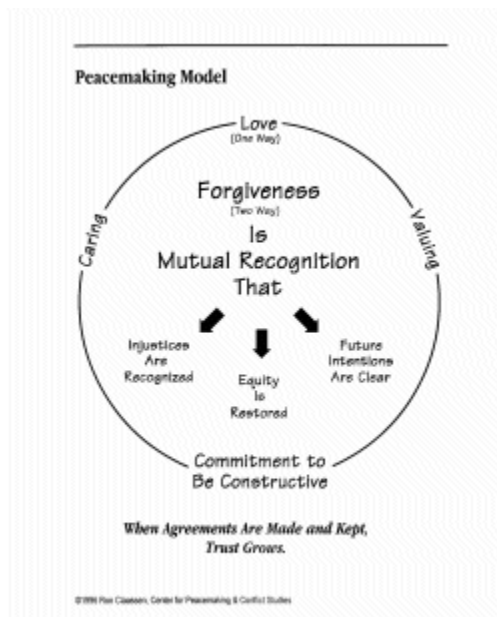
Peacemaking Model

Love
[One Way]

Caring

Valuing

Forgiveness
[Two Way]
Is
Mutual Recognition
That

Injustices
Are
Recognized

Equity
Is
Restored

Future
Intentions
Are Clear

Commitment to
Be Constructive

When Agreements Are Made and Kept,
Trust Grows.

©1996 Ron Claassen, Center for Peacemaking & Conflict Studies